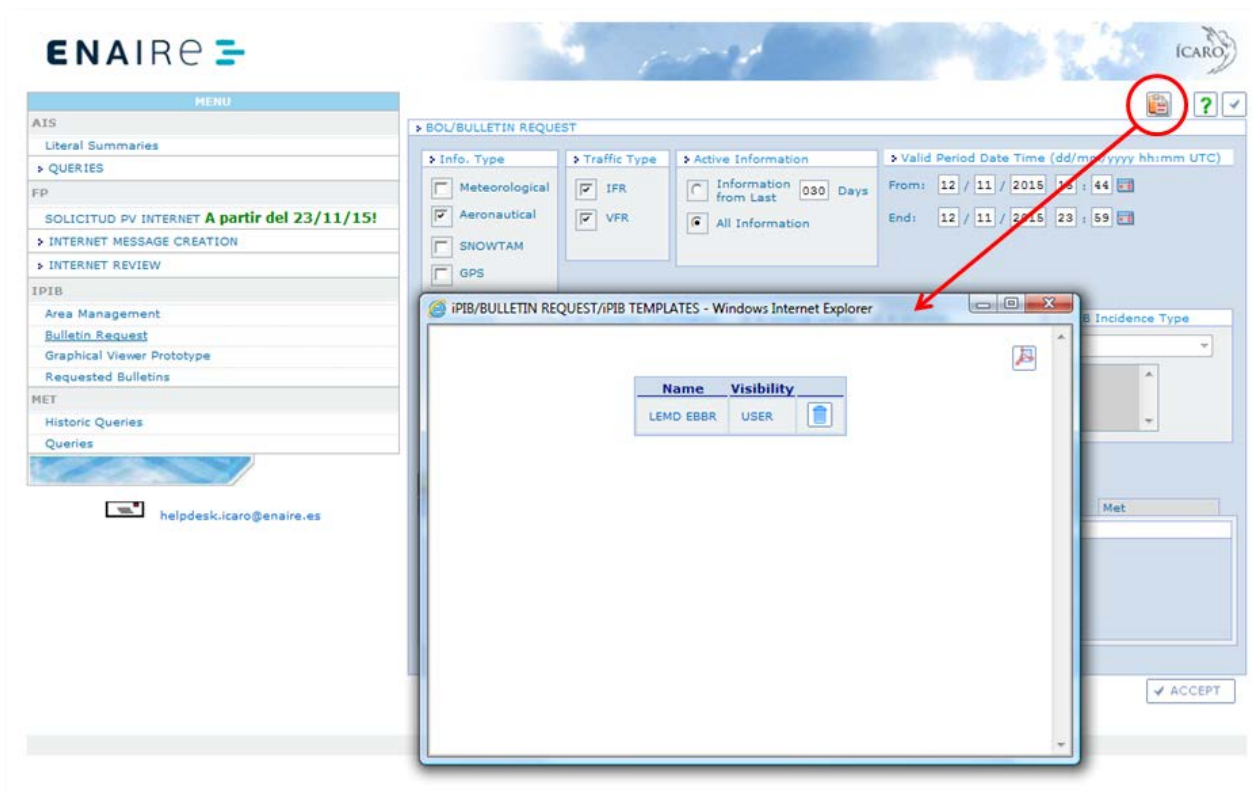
ENAIRE

ÍCARO

MENU
AIS
Literal Summaries
QUERIES
FP
SOLICITUD PV INTERNET A partir del 23/11/15!
INTERNET MESSAGE CREATION
INTERNET REVIEW
IPIB
Area Management
Bulletin Request
Graphical Viewer Prototype
Requested Bulletins
MET
Historic Queries
Queries

helpdesk.icaro@enaire.es

BOL/BULLETIN REQUEST

Info. Type
Meteorological
Aeronautical
SNOWTAM
GPS

Traffic Type
IFR
VFR

Active Information
Information from Last 030 Days
All Information

Valid Period Date Time (dd/m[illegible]yyyy hh:mm UTC)
From: 12 / 11 / 2015 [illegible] : 44
End: 12 / 11 / 2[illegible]15 23 : 59

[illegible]B Incidence Type

Met

ACCEPT

iPIB/BULLETIN REQUEST/iPIB TEMPLATES - Windows Internet Explorer

| Name | Visibility | |
|---|---|---|
| LEMD EBBR | USER | |